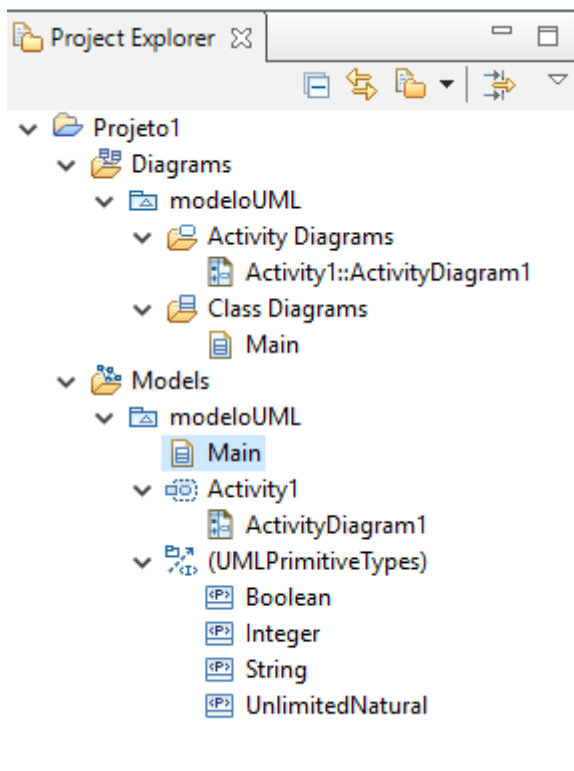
Project Explorer

Projeto1
Diagrams
modeloUML
Activity Diagrams
Activity1::ActivityDiagram1
Class Diagrams
Main
Models
modeloUML
Main
Activity1
ActivityDiagram1
(UMLPrimitiveTypes)
Boolean
Integer
String
UnlimitedNatural